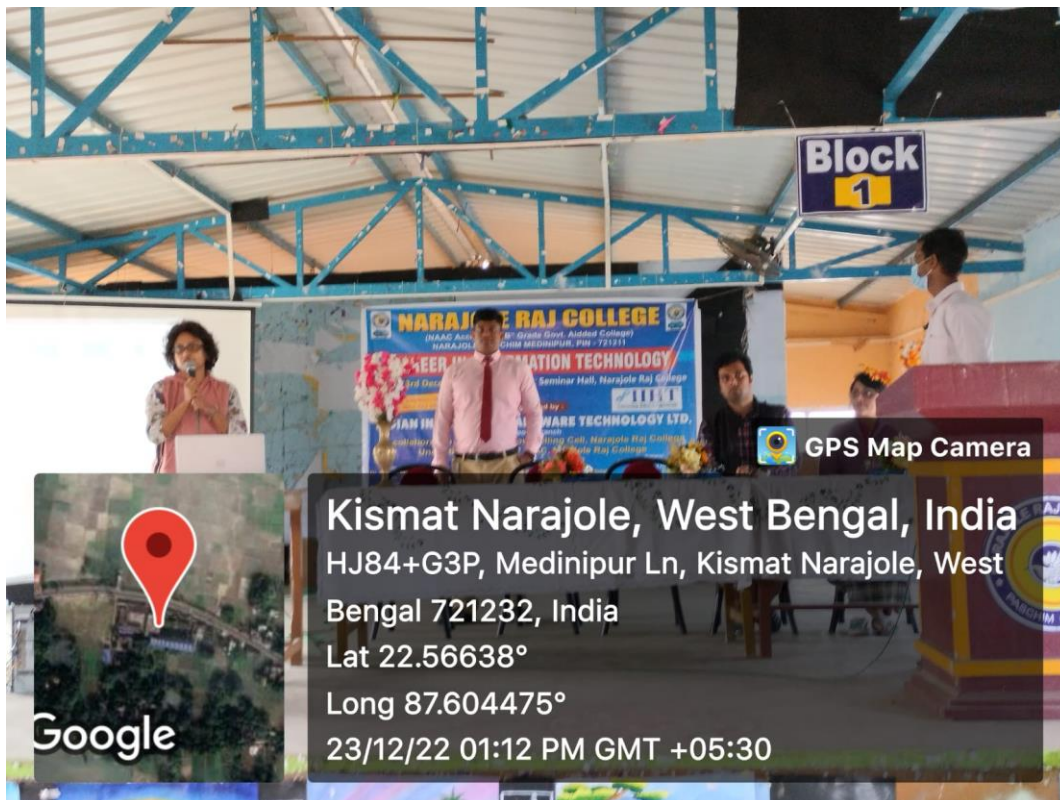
Block
1

NARAJ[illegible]E RAJ COLLEGE
(NAAC Acc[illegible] B Grade Govt. Aided College)
NARAJOLE, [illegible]CHIM MEDINIPUR, PIN - 721211
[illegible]EER I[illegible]MATION TECHNOLOGY
3rd Dece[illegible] Seminar Hall, Narajole Raj College
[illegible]IAN IN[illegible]WARE TECHNOLOGY LTD.
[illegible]lling Cell, Narajole Raj College
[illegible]ole Raj College

GPS Map Camera

Kismat Narajole, West Bengal, India
HJ84+G3P, Medinipur Ln, Kismat Narajole, West Bengal 721232, India
Lat 22.56638°
Long 87.604475°
23/12/22 01:12 PM GMT +05:30

Google